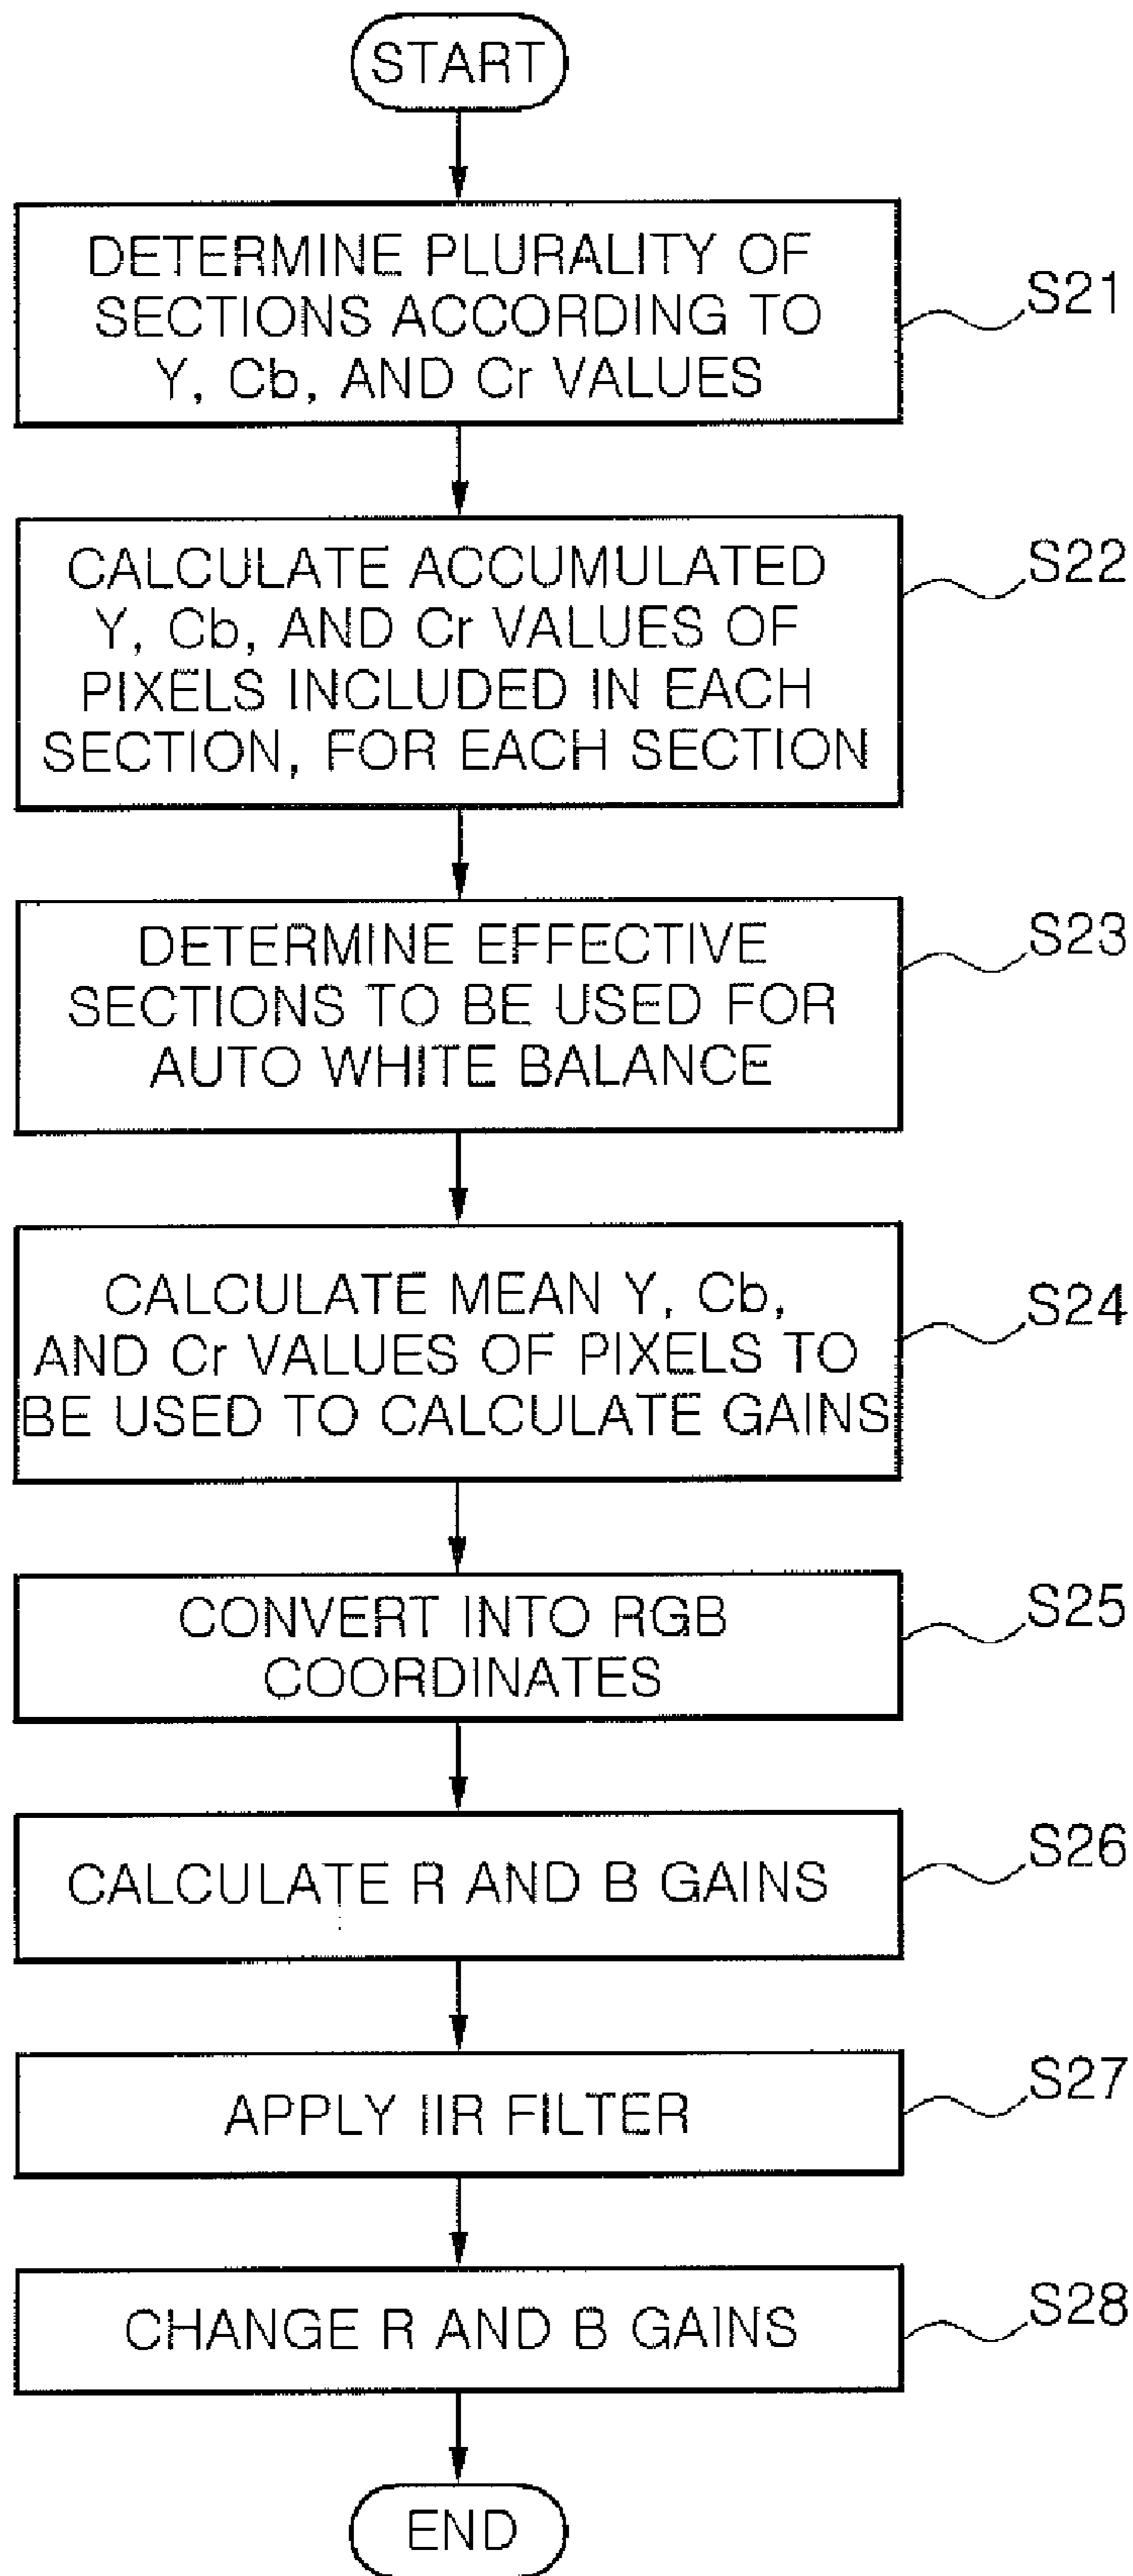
START

DETERMINE PLURALITY OF SECTIONS ACCORDING TO Y, Cb, AND Cr VALUES

S21

CALCULATE ACCUMULATED Y, Cb, AND Cr VALUES OF PIXELS INCLUDED IN EACH SECTION, FOR EACH SECTION

S22

DETERMINE EFFECTIVE SECTIONS TO BE USED FOR AUTO WHITE BALANCE

S23

CALCULATE MEAN Y, Cb, AND Cr VALUES OF PIXELS TO BE USED TO CALCULATE GAINS

S24

CONVERT INTO RGB COORDINATES

S25

CALCULATE R AND B GAINS

S26

APPLY IIR FILTER

S27

CHANGE R AND B GAINS

S28

END